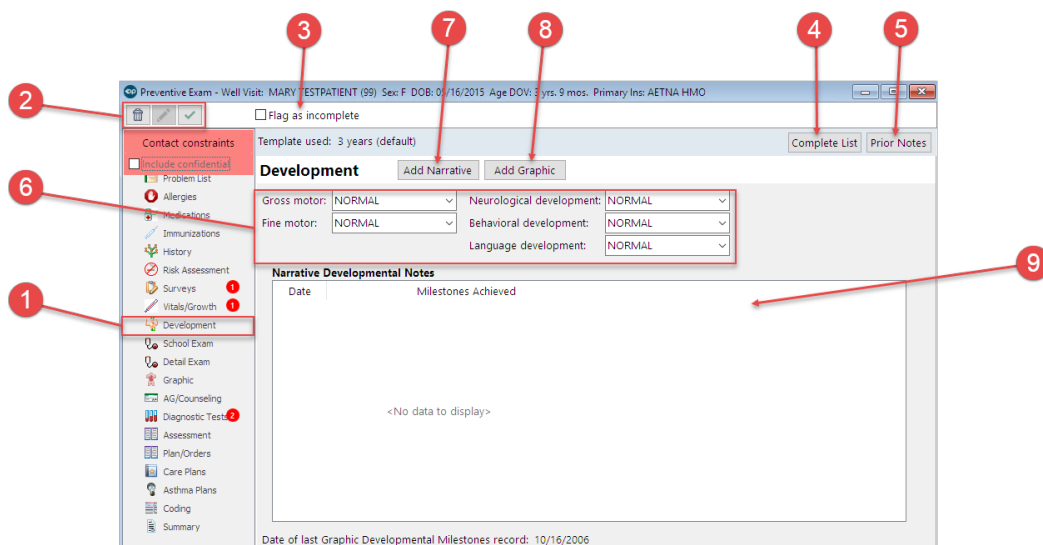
2

3

7

8

4

5

Preventive Exam - Well Visit: MARY TESTPATIENT (99) Sex: F DOB: 0?/16/2015 Age DOV: 3 yrs. 9 mos. Primary Ins: AETNA HMO

Flag as incomplete

Contact constraints

Include confidential

Template used: 3 years (default)

Complete List

Prior Notes

Development

Add Narrative

Add Graphic

6

Problem List

Allergies

Medications

Immunizations

History

Risk Assessment

Surveys 1

Vitals/Growth 1

Development

School Exam

Detail Exam

Graphic

AG/Counseling

Diagnostic Tests 2

Assessment

Plan/Orders

Care Plans

Asthma Plans

Coding

Summary

1

Gross motor: NORMAL

Fine motor: NORMAL

Neurological development: NORMAL

Behavioral development: NORMAL

Language development: NORMAL

Narrative Developmental Notes

| Date | Milestones Achieved |
|---|---|

<No data to display>

9

Date of last Graphic Developmental Milestones record: 10/16/2006